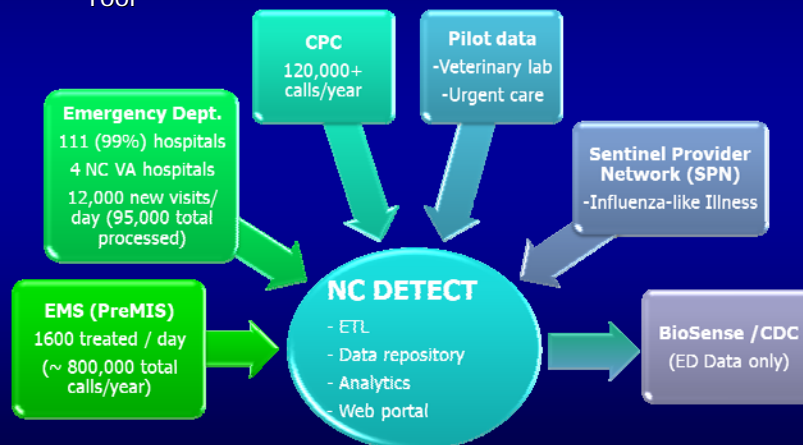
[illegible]

CPC
120,000+ calls/year

Pilot data
-Veterinary lab
-Urgent care

Emergency Dept.
111 (99%) hospitals
4 NC VA hospitals
12,000 new visits/ day (95,000 total processed)

Sentinel Provider Network (SPN)
-Influenza-like Illness

EMS (PreMIS)
1600 treated / day
(~ 800,000 total calls/year)

NC DETECT
- ETL
- Data repository
- Analytics
- Web portal

BioSense /CDC
(ED Data only)